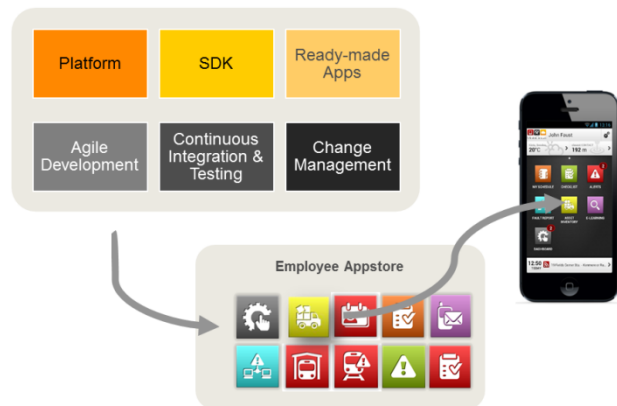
Platform

SDK

Ready-made Apps

Agile Development

Continuous Integration & Testing

Change Management

Employee Appstore

John Faust

20°C

192 m

MY SCHEDULE

CHECKLIST

ALERTS

FAULT REPORT

ASSET INVENTORY

E-LEARNING

DASHBOARD

12:50

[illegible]